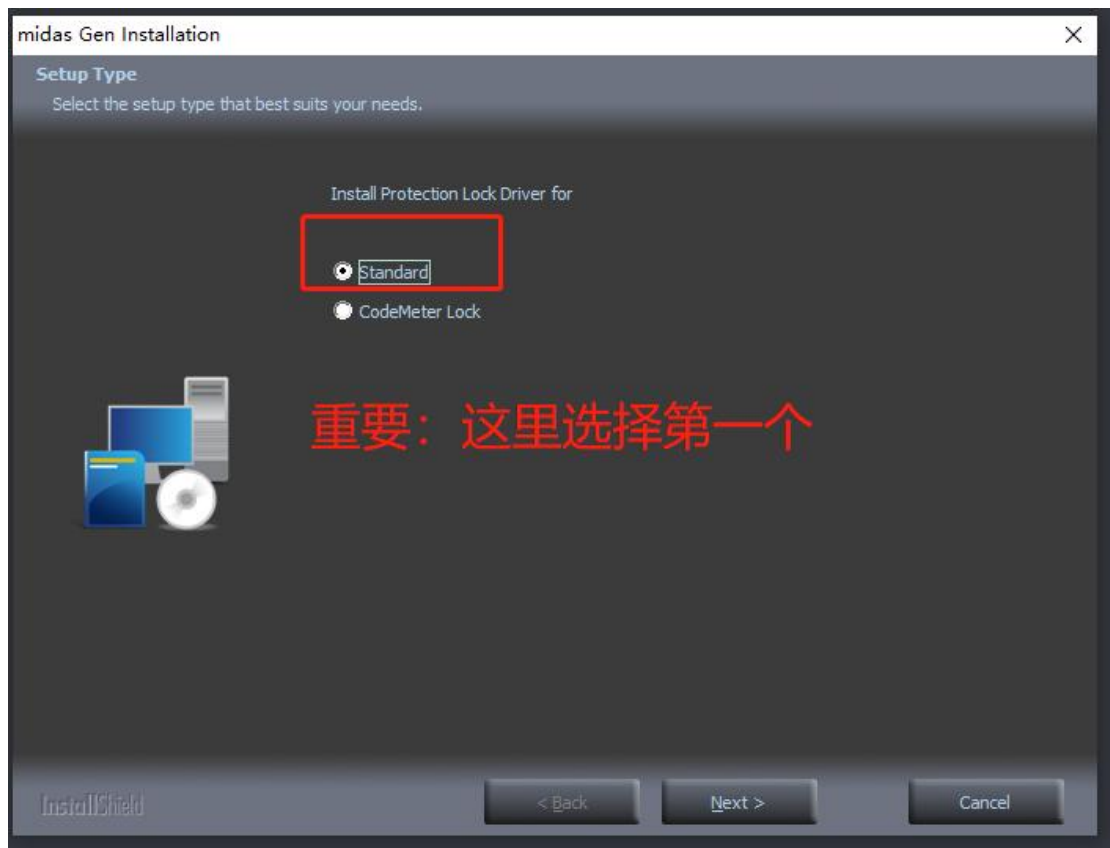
midas Gen Installation

×

Setup Type

Select the setup type that best suits your needs.

Install Protection Lock Driver for

Standard

CodeMeter Lock

重要：这里选择第一个

InstallShield

< Back

Next >

Cancel